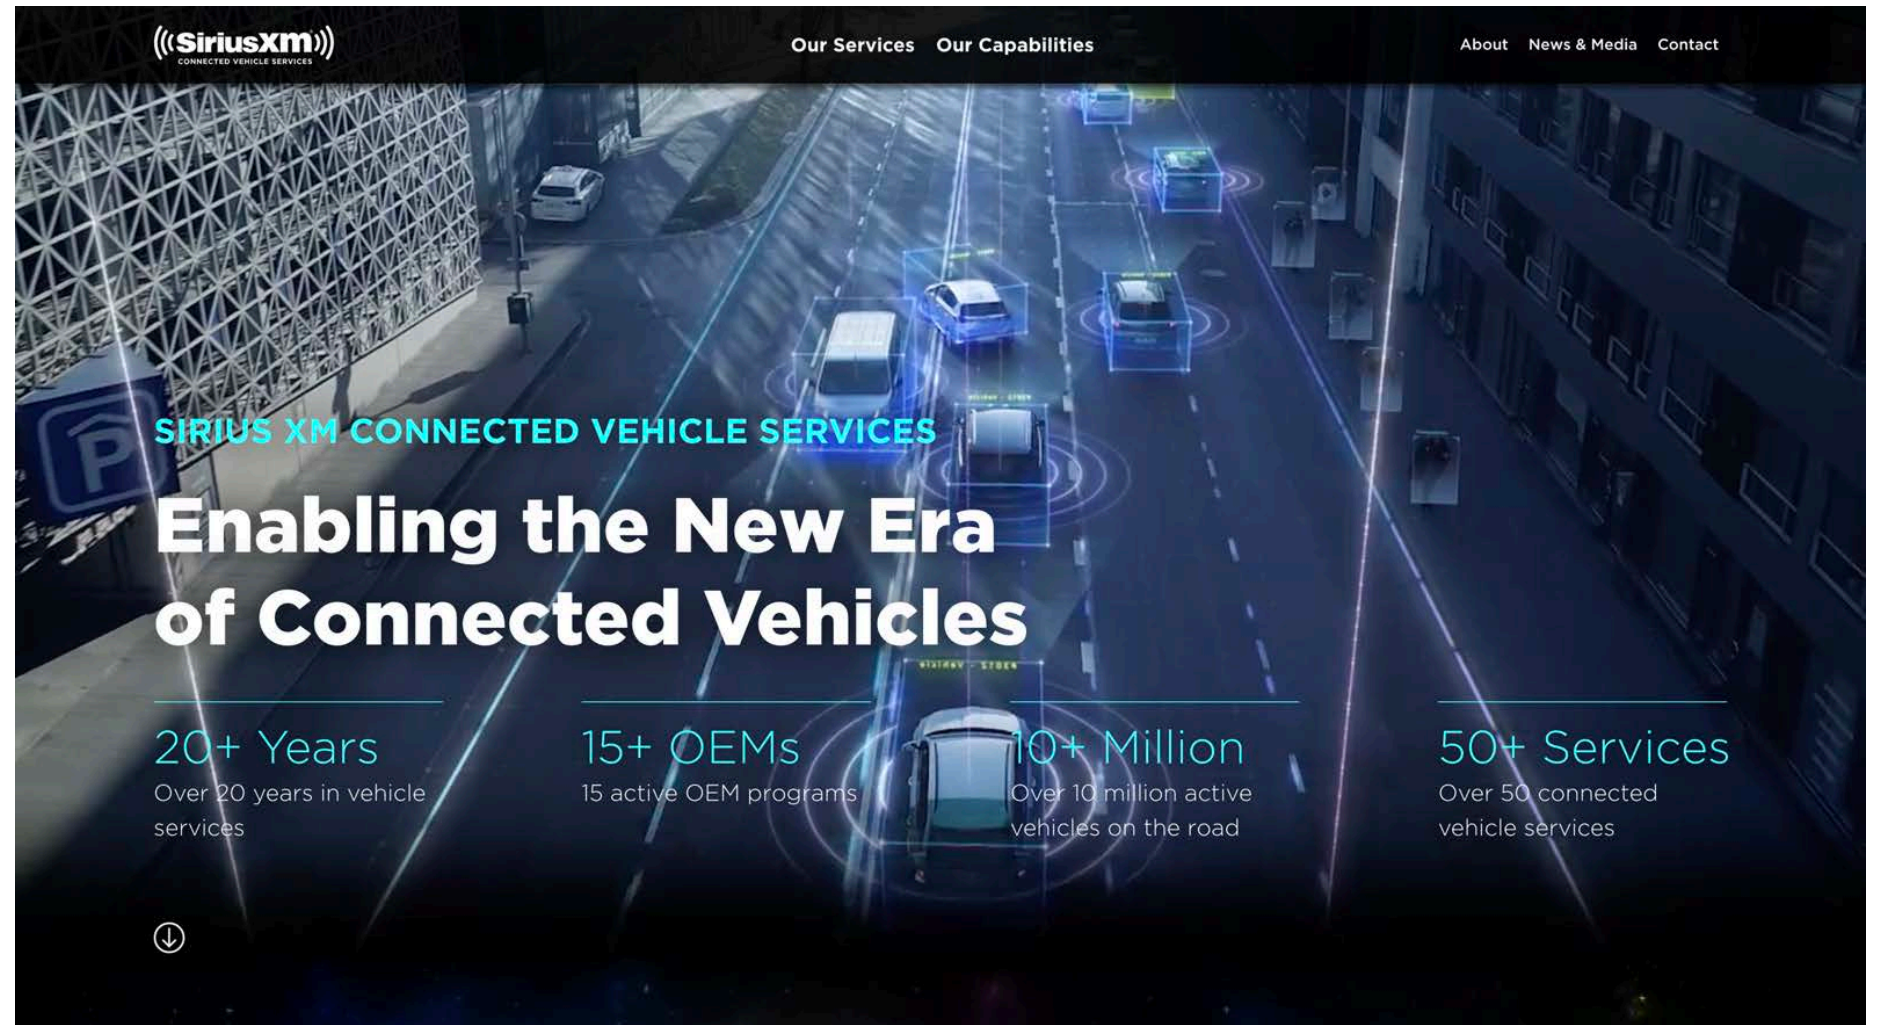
((SiriusXM))
CONNECTED VEHICLE SERVICES

Our Services Our Capabilities

About News & Media Contact

SIRIUS XM CONNECTED VEHICLE SERVICES

Enabling the New Era of Connected Vehicles

20+ Years
Over 20 years in vehicle services

15+ OEMs
15 active OEM programs

10+ Million
Over 10 million active vehicles on the road

50+ Services
Over 50 connected vehicle services